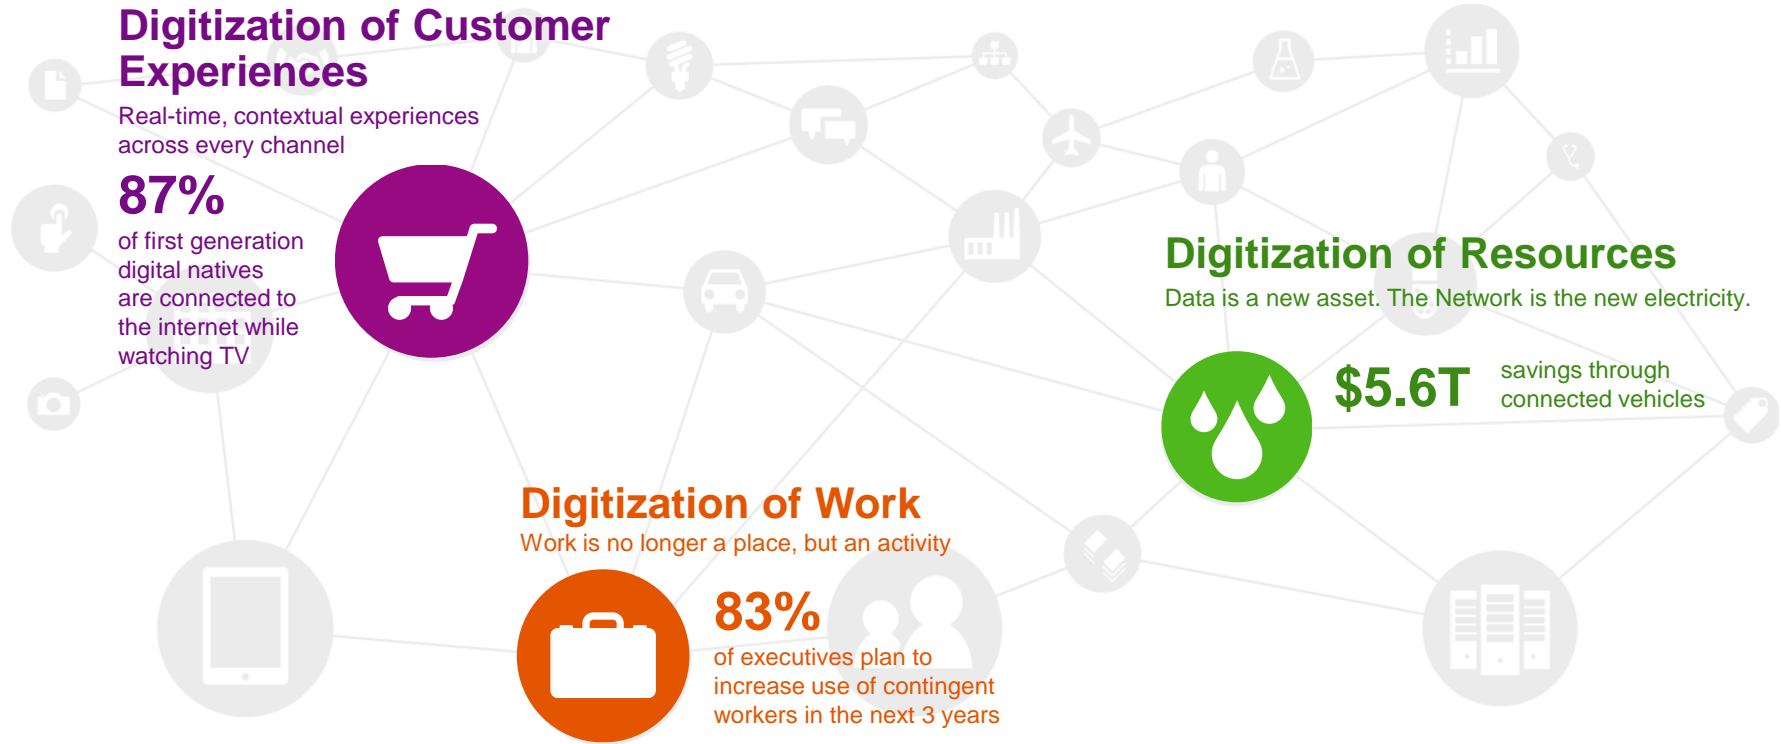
Digitization of Customer Experiences

Real-time, contextual experiences across every channel

87%

of first generation digital natives are connected to the internet while watching TV

Digitization of Resources

Data is a new asset. The Network is the new electricity.

$5.6T

savings through connected vehicles

Digitization of Work

Work is no longer a place, but an activity

83%

of executives plan to increase use of contingent workers in the next 3 years